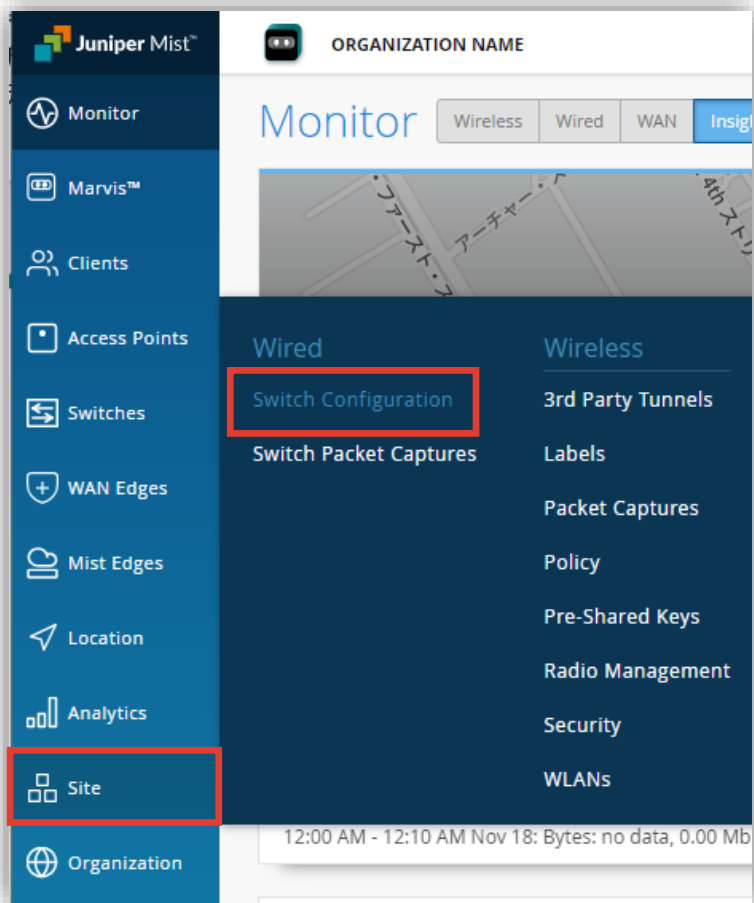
Juniper Mist™

ORGANIZATION NAME

Monitor
Wireless
Wired
WAN
Insig

ファースト・ス
アーチャー・ド
4th ストリ

Monitor
Marvis™
Clients
Access Points
Switches
WAN Edges
Mist Edges
Location
Analytics
Site
Organization

Wired
Switch Configuration
Switch Packet Captures

Wireless
3rd Party Tunnels
Labels
Packet Captures
Policy
Pre-Shared Keys
Radio Management
Security
WLANs

12:00 AM - 12:10 AM Nov 18: Bytes: no data, 0.00 Mb